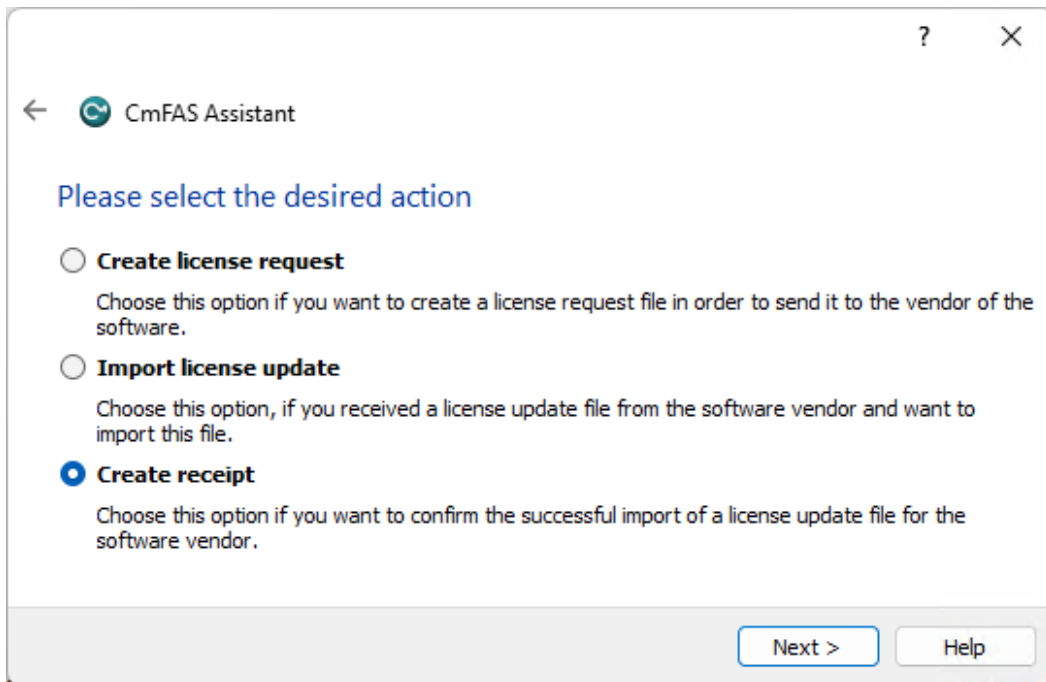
?

CmFAS Assistant

Please select the desired action

Create license request

Choose this option if you want to create a license request file in order to send it to the vendor of the software.

Import license update

Choose this option, if you received a license update file from the software vendor and want to import this file.

Create receipt

Choose this option if you want to confirm the successful import of a license update file for the software vendor.

Next >

Help